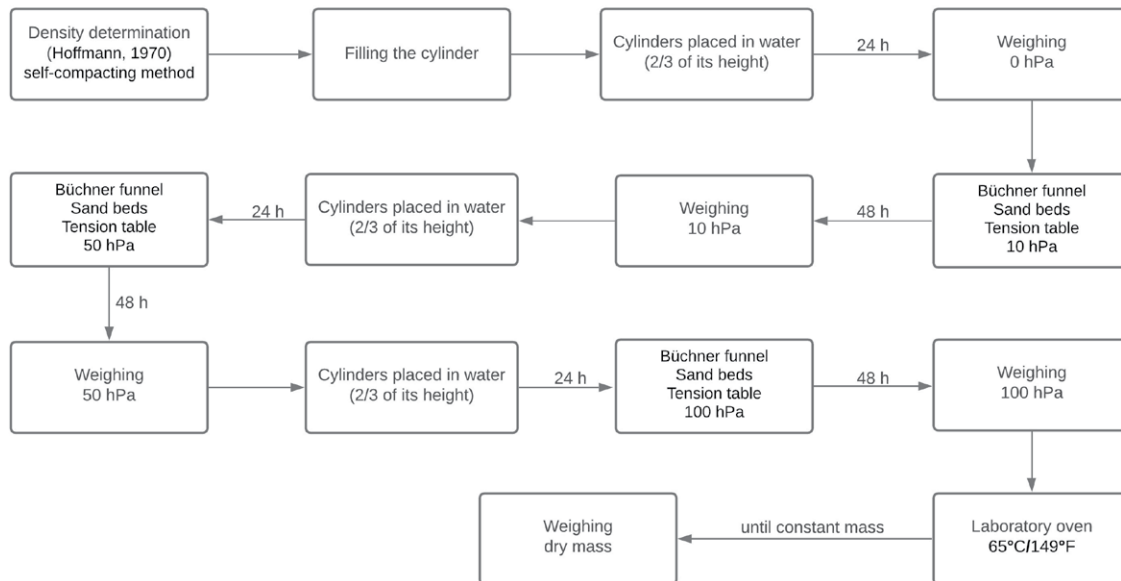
Density determination (Hoffmann, 1970) self-compacting method

Filling the cylinder

Cylinders placed in water (2/3 of its height)

24 h

Weighing 0 hPa

Büchner funnel Sand beds Tension table 10 hPa

48 h

Weighing 10 hPa

Cylinders placed in water (2/3 of its height)

24 h

Büchner funnel Sand beds Tension table 50 hPa

48 h

Weighing 50 hPa

Cylinders placed in water (2/3 of its height)

24 h

Büchner funnel Sand beds Tension table 100 hPa

48 h

Weighing 100 hPa

Laboratory oven 65°C/149°F

until constant mass

Weighing dry mass